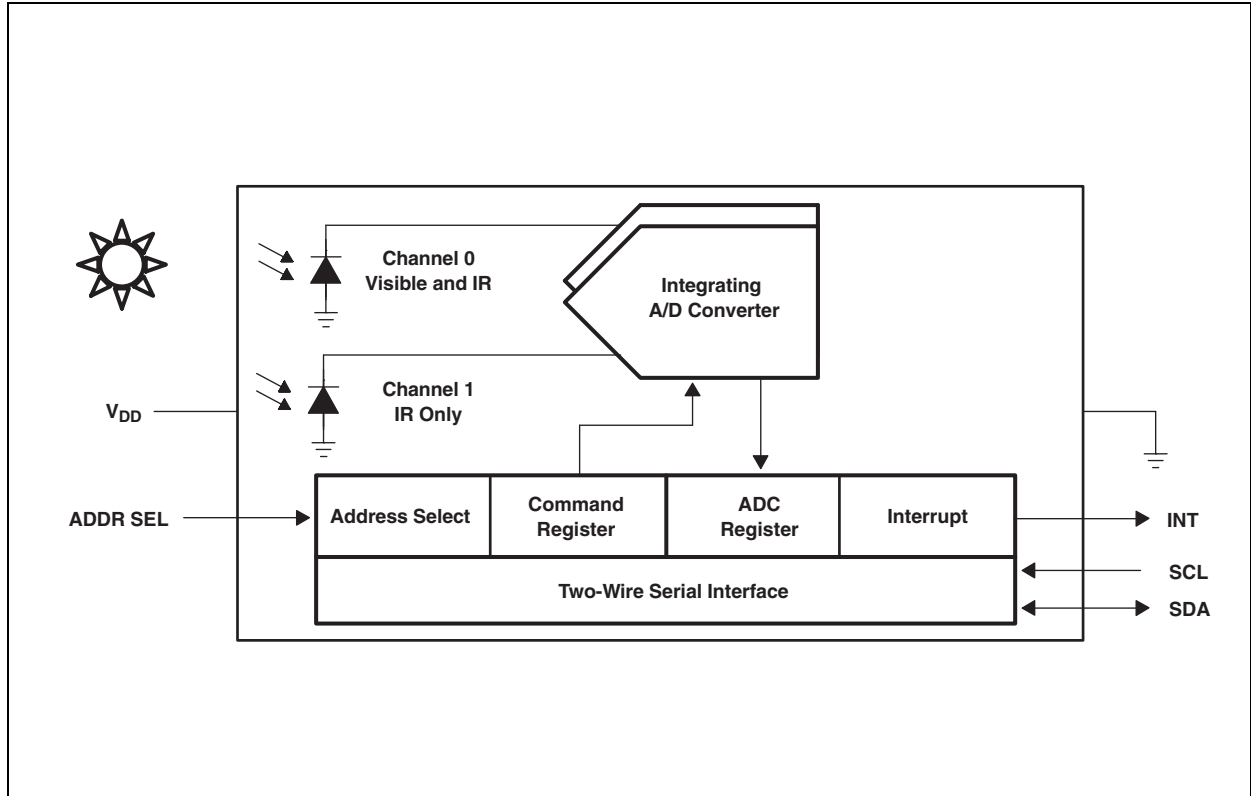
Channel 0
Visible and IR

Integrating
A/D Converter

Channel 1
IR Only

$V_{DD}$

ADDR SEL

| Address Select | Command Register | ADC Register | Interrupt |
|---|---|---|---|

Two-Wire Serial Interface

INT

SCL

SDA